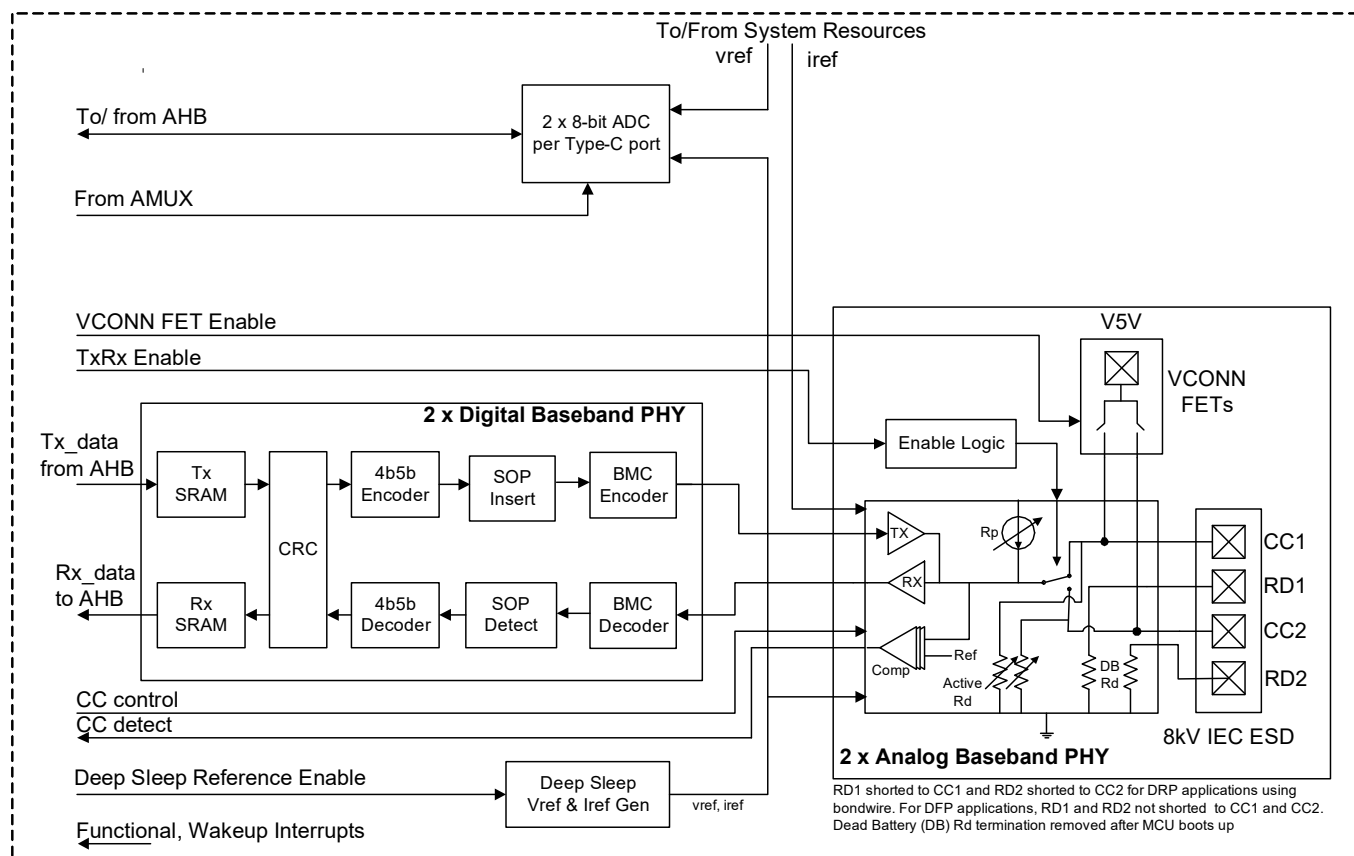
To/From System Resources

vref

iref

To/ from AHB

2 x 8-bit ADC per Type-C port

From AMUX

VCONN FET Enable

TxRx Enable

V5V

VCONN FETs

2 x Digital Baseband PHY

Tx_data from AHB

Tx SRAM

CRC

4b5b Encoder

SOP Insert

BMC Encoder

Enable Logic

TX

Rp

CC1

RD1

CC2

RD2

Rx_data to AHB

Rx SRAM

4b5b Decoder

SOP Detect

BMC Decoder

RX

Comp

Ref

Active Rd

DB Rd

CC control

CC detect

8kV IEC ESD

2 x Analog Baseband PHY

Deep Sleep Reference Enable

Deep Sleep Vref & Iref Gen

vref, iref

RD1 shorted to CC1 and RD2 shorted to CC2 for DRP applications using bondwire. For DFP applications, RD1 and RD2 not shorted to CC1 and CC2. Dead Battery (DB) Rd termination removed after MCU boots up

Functional, Wakeup Interrupts